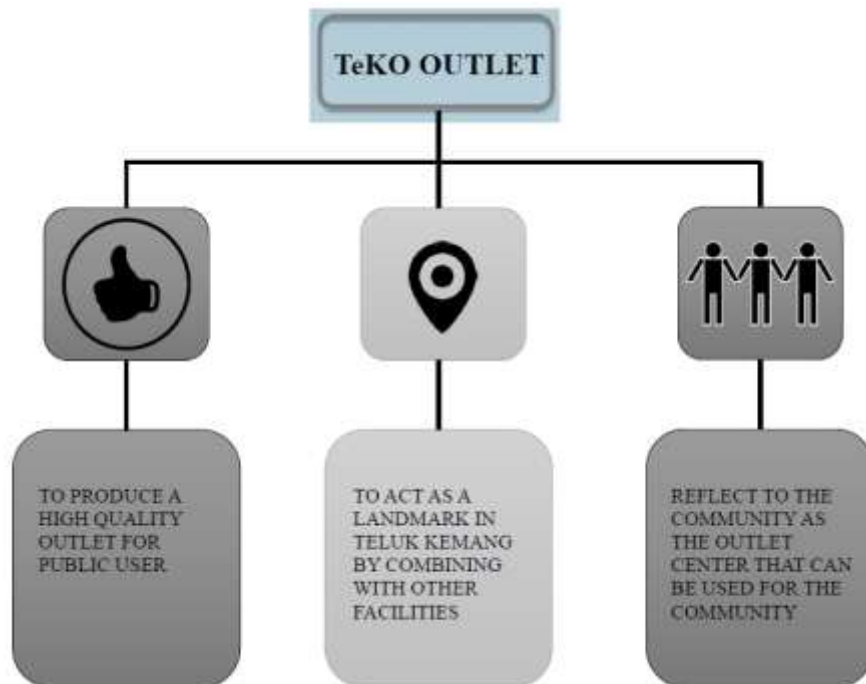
TeKO OUTLET

TO PRODUCE A HIGH QUALITY OUTLET FOR PUBLIC USER

TO ACT AS A LANDMARK IN TELUK KEMANG BY COMBINING WITH OTHER FACILITIES

REFLECT TO THE COMMUNITY AS THE OUTLET CENTER THAT CAN BE USED FOR THE COMMUNITY